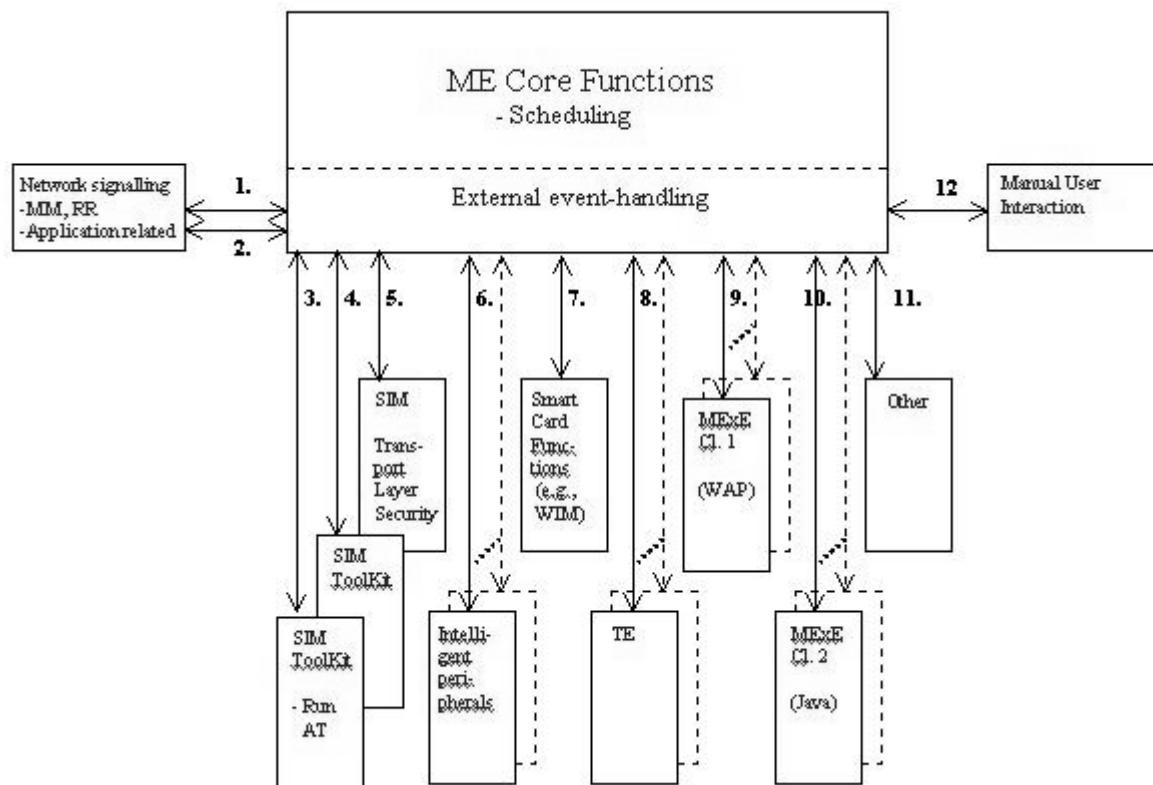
ME Core Functions
- Scheduling

External event-handling

Network signalling
-MM, RR
-Application related

1.

2.

12

Manual User Interaction

3.

4.

5.

6.

7.

8.

9.

10.

11.

SIM
Transport Layer Security

Smart Card Functions (e.g., WIM)

MExE Cl. 1
(WAP)

Other

SIM ToolKit

SIM ToolKit
- Run AT

Intelligent peripherals

TE

MExE Cl. 2
(Java)